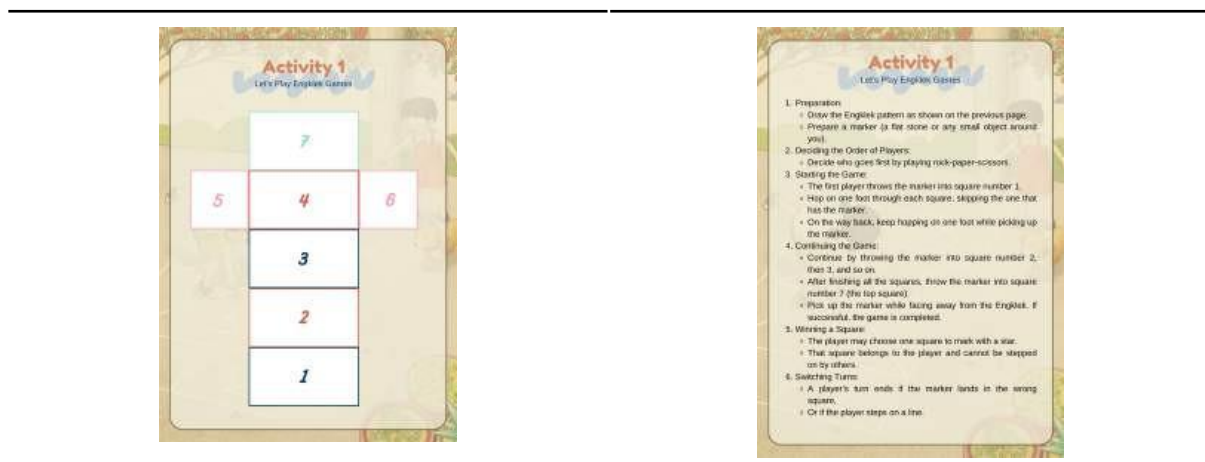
Activity 1
Let's Play Engklek Games

7

5

4

6

3

2

1

Activity 1
Let's Play Engklek Games

1. Preparation:
◦ Draw the Engklek pattern as shown on the previous page.
◦ Prepare a marker (a flat stone or any small object around you).
2. Deciding the Order of Players:
◦ Decide who goes first by playing rock-paper-scissors.
3. Starting the Game:
◦ The first player throws the marker into square number 1.
◦ Hop on one foot through each square, skipping the one that has the marker.
◦ On the way back, keep hopping on one foot while picking up the marker.
4. Continuing the Game:
◦ Continue by throwing the marker into square number 2, then 3, and so on.
◦ After finishing all the squares, throw the marker into square number 7 (the top square).
◦ Pick up the marker while facing away from the Engklek. If successful, the game is completed.
5. Winning a Square:
◦ The player may choose one square to mark with a star.
◦ That square belongs to the player and cannot be stepped on by others.
6. Switching Turns:
◦ A player's turn ends if the marker lands in the wrong square,
◦ Or if the player steps on a line.